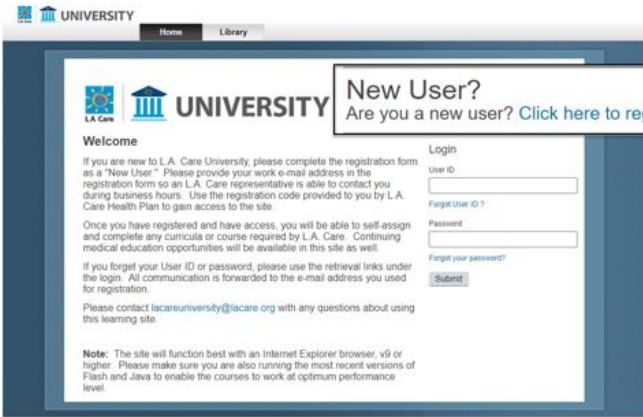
L.A. Care UNIVERSITY

Home Library

L.A. Care UNIVERSITY

New User?
Are you a new user? Click here to re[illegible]

Welcome

If you are new to L.A. Care University, please complete the registration form as a "New User." Please provide your work e-mail address in the registration form so an L.A. Care representative is able to contact you during business hours. Use the registration code provided to you by L.A. Care Health Plan to gain access to the site.

Once you have registered and have access, you will be able to self-assign and complete any curricula or course required by L.A. Care. Continuing medical education opportunities will be available in this site as well.

If you forget your User ID or password, please use the retrieval links under the login. All communication is forwarded to the e-mail address you used for registration.

Please contact lacareuniversity@lacare.org with any questions about using this learning site.

Note: The site will function best with an Internet Explorer browser, v9 or higher. Please make sure you are also running the most recent versions of Flash and Java to enable the courses to work at optimum performance level.

Login

User ID

Forgot User ID ?

Password

Forgot your password?

Submit